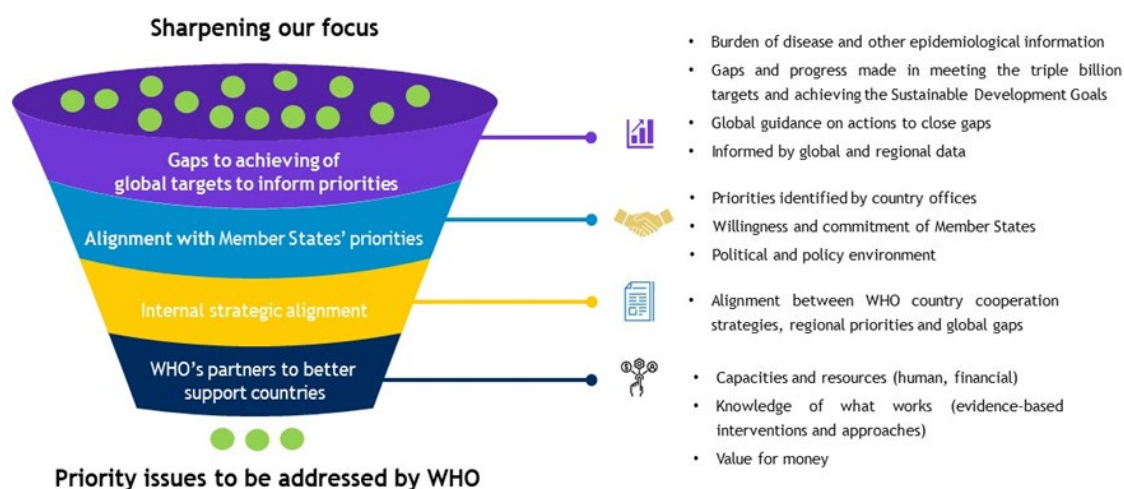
Sharpening our focus

Gaps to achieving of global targets to inform priorities

Alignment with Member States' priorities

Internal strategic alignment

WHO's partners to better support countries

Priority issues to be addressed by WHO

• Burden of disease and other epidemiological information
• Gaps and progress made in meeting the triple billion targets and achieving the Sustainable Development Goals
• Global guidance on actions to close gaps
• Informed by global and regional data

• Priorities identified by country offices
• Willingness and commitment of Member States
• Political and policy environment

• Alignment between WHO country cooperation strategies, regional priorities and global gaps

• Capacities and resources (human, financial)
• Knowledge of what works (evidence-based interventions and approaches)
• Value for money